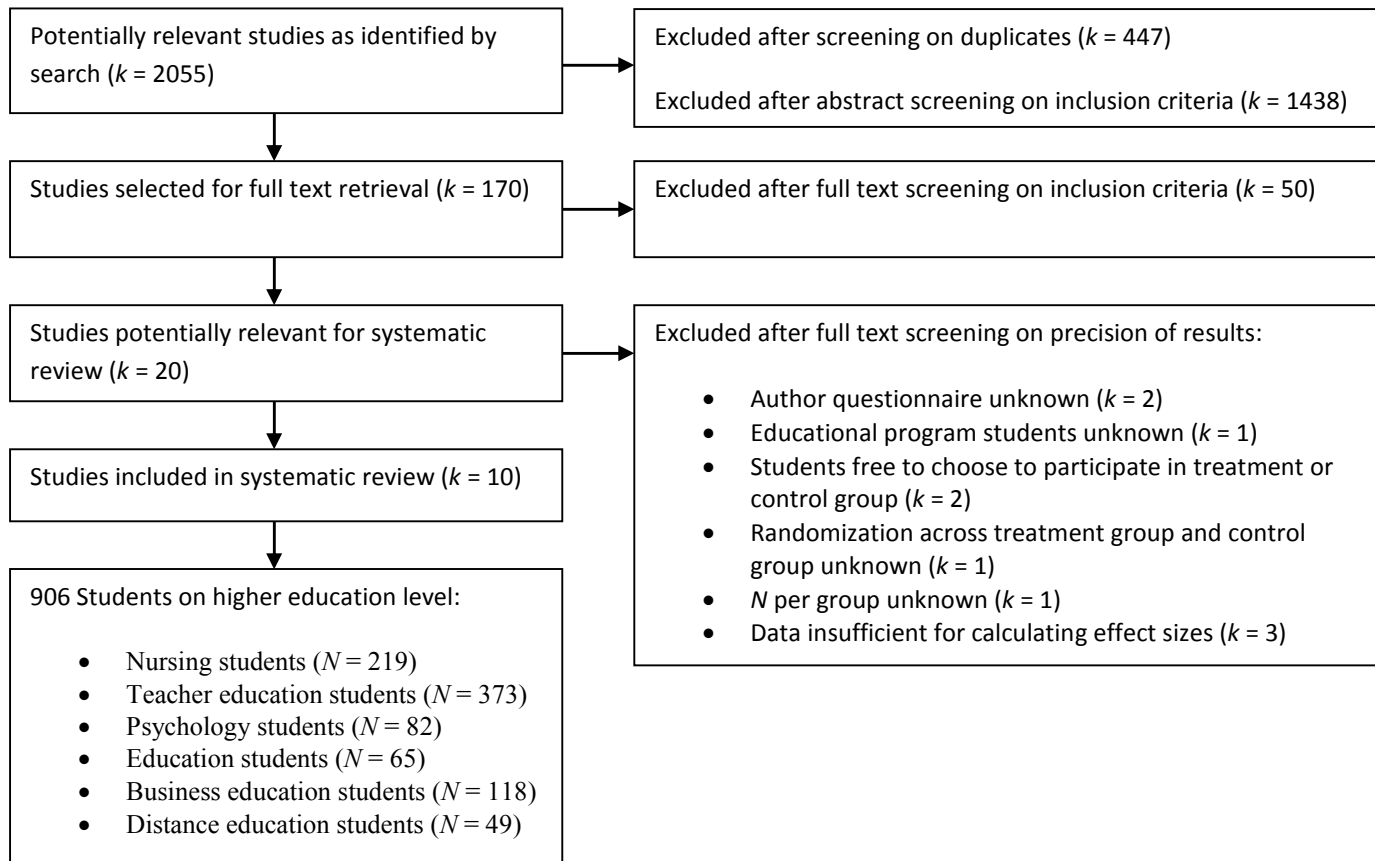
Potentially relevant studies as identified by search ($k$ = 2055)

Excluded after screening on duplicates ($k$ = 447)

Excluded after abstract screening on inclusion criteria ($k$ = 1438)

Studies selected for full text retrieval ($k$ = 170)

Excluded after full text screening on inclusion criteria ($k$ = 50)

Studies potentially relevant for systematic review ($k$ = 20)

Excluded after full text screening on precision of results:

- Author questionnaire unknown ($k$ = 2)
- Educational program students unknown ($k$ = 1)
- Students free to choose to participate in treatment or control group ($k$ = 2)
- Randomization across treatment group and control group unknown ($k$ = 1)
- $N$ per group unknown ($k$ = 1)
- Data insufficient for calculating effect sizes ($k$ = 3)

Studies included in systematic review ($k$ = 10)

906 Students on higher education level:

- Nursing students ($N$ = 219)
- Teacher education students ($N$ = 373)
- Psychology students ($N$ = 82)
- Education students ($N$ = 65)
- Business education students ($N$ = 118)
- Distance education students ($N$ = 49)